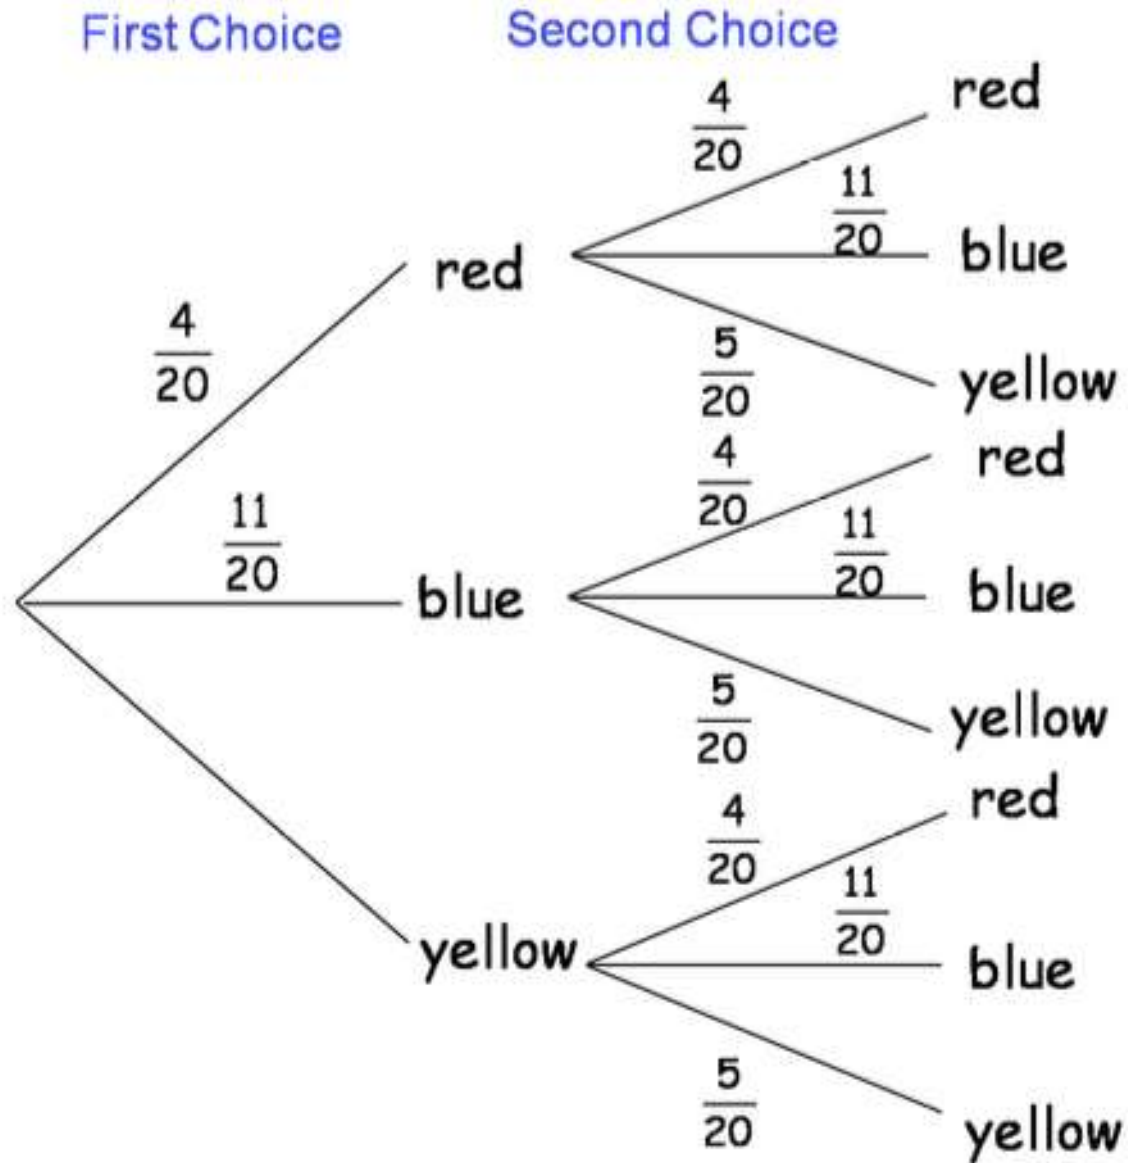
First Choice

Second Choice

$\frac{4}{20}$ red

$\frac{4}{20}$ red

$\frac{11}{20}$ blue

$\frac{5}{20}$ yellow

$\frac{11}{20}$ blue

$\frac{4}{20}$ red

$\frac{11}{20}$ blue

$\frac{5}{20}$ yellow

yellow

$\frac{4}{20}$ red

$\frac{11}{20}$ blue

$\frac{5}{20}$ yellow